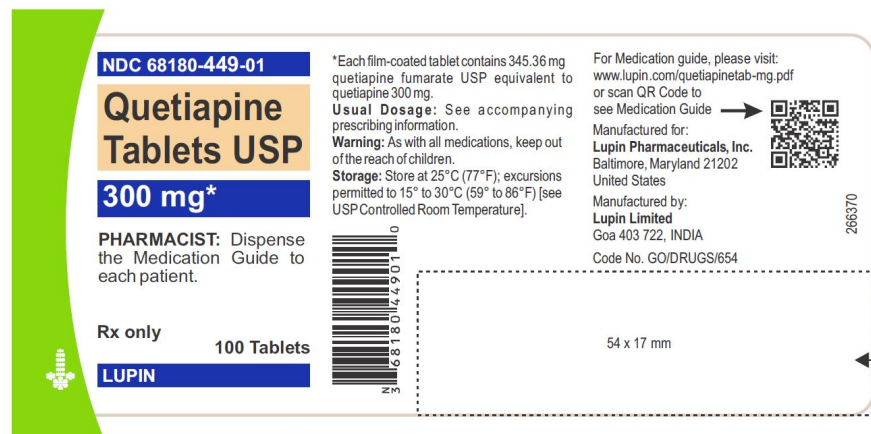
NDC 68180-449-01

Quetiapine Tablets USP

300 mg*

PHARMACIST: Dispense the Medication Guide to each patient.

Rx only

100 Tablets

LUPIN

*Each film-coated tablet contains 345.36 mg quetiapine fumarate USP equivalent to quetiapine 300 mg.
Usual Dosage: See accompanying prescribing information.
Warning: As with all medications, keep out of the reach of children.
Storage: Store at 25°C (77°F); excursions permitted to 15° to 30°C (59° to 86°F) [see USP Controlled Room Temperature].

N 3 68180 44901 0

For Medication guide, please visit: www.lupin.com/quetiapinetab-mg.pdf or scan QR Code to see Medication Guide

Manufactured for:
Lupin Pharmaceuticals, Inc.
Baltimore, Maryland 21202
United States

Manufactured by:
Lupin Limited
Goa 403 722, INDIA

Code No. GO/DRUGS/654

266370

54 x 17 mm